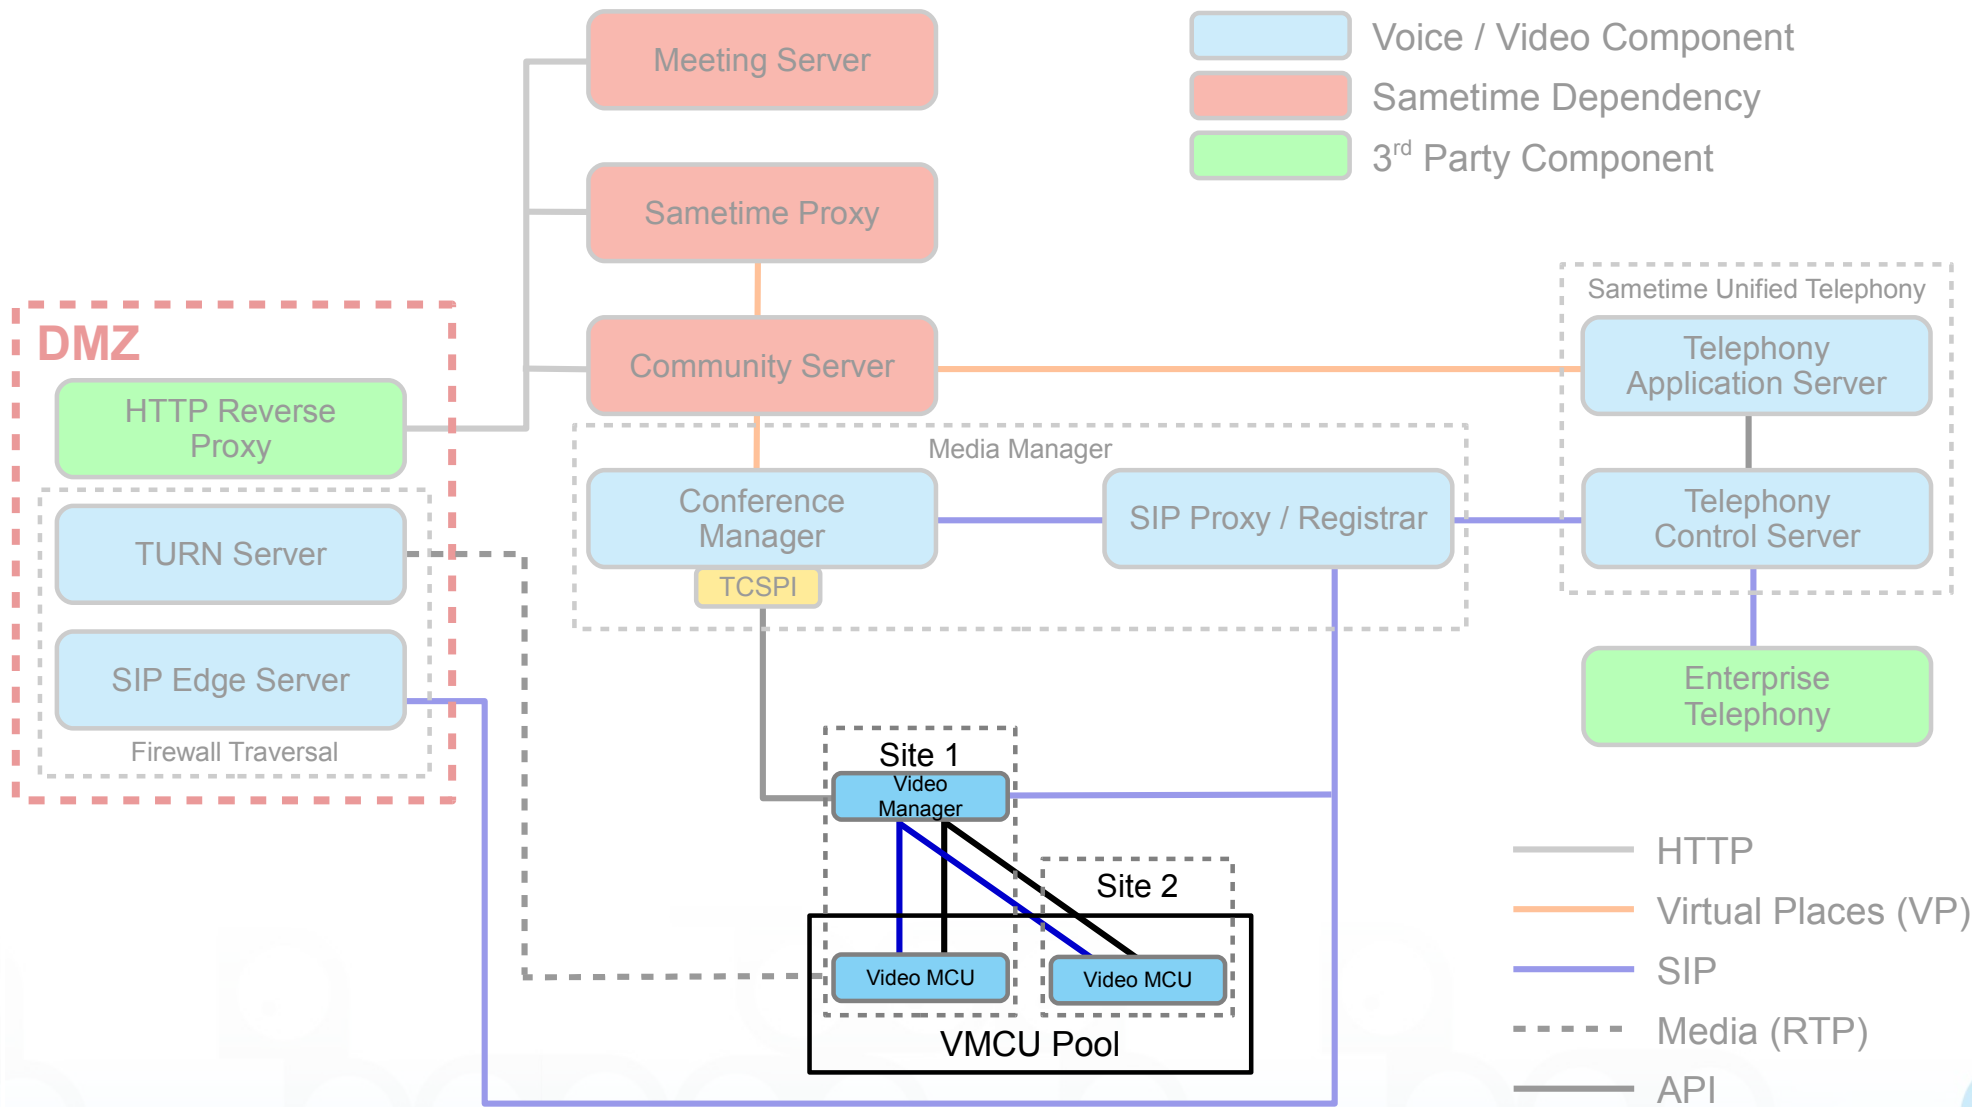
Voice / Video Component

Sametime Dependency

3$^{rd}$ Party Component

Meeting Server

Sametime Proxy

Community Server

DMZ

HTTP Reverse Proxy

TURN Server

SIP Edge Server

Firewall Traversal

Media Manager

Conference Manager

TCSPI

SIP Proxy / Registrar

Sametime Unified Telephony

Telephony Application Server

Telephony Control Server

Enterprise Telephony

Site 1

Video Manager

Site 2

Video MCU

Video MCU

VMCU Pool

HTTP

Virtual Places (VP)

SIP

Media (RTP)

API